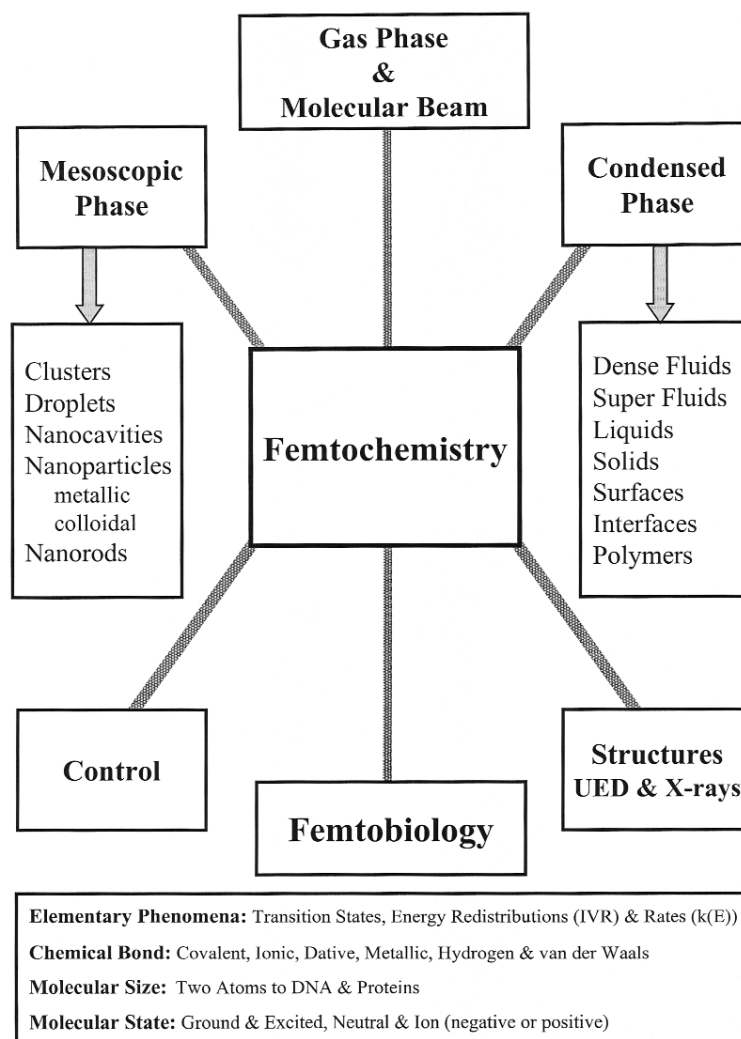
Gas Phase
&
Molecular Beam

Mesoscopic Phase

Condensed Phase

Clusters
Droplets
Nanocavities
Nanoparticles
metallic
colloidal
Nanorods

Femtochemistry

Dense Fluids
Super Fluids
Liquids
Solids
Surfaces
Interfaces
Polymers

Control

Femtobiology

Structures
UED & X-rays

**Elementary Phenomena:** Transition States, Energy Redistributions (IVR) & Rates (k(E))

**Chemical Bond:** Covalent, Ionic, Dative, Metallic, Hydrogen & van der Waals

**Molecular Size:** Two Atoms to DNA & Proteins

**Molecular State:** Ground & Excited, Neutral & Ion (negative or positive)